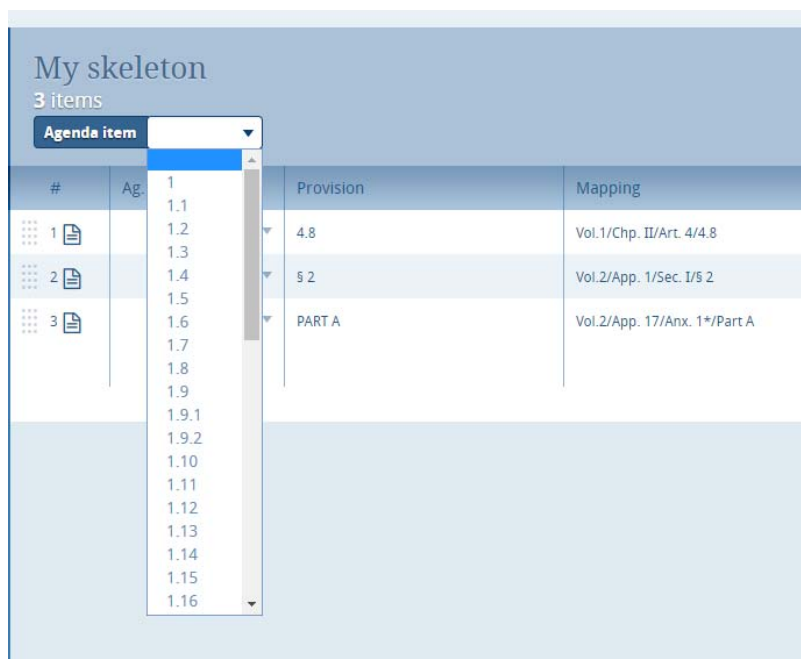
My skeleton
3 items

Agenda item

1
1.1
1.2
1.3
1.4
1.5
1.6
1.7
1.8
1.9
1.9.1
1.9.2
1.10
1.11
1.12
1.13
1.14
1.15
1.16

| # | Ag. | Provision | Mapping |
|---|---|---|---|
| 1 | | 4.8 | Vol.1/Chp. II/Art. 4/4.8 |
| 2 | | § 2 | Vol.2/App. 1/Sec. I/§ 2 |
| 3 | | PART A | Vol.2/App. 17/Anx. 1*/Part A |